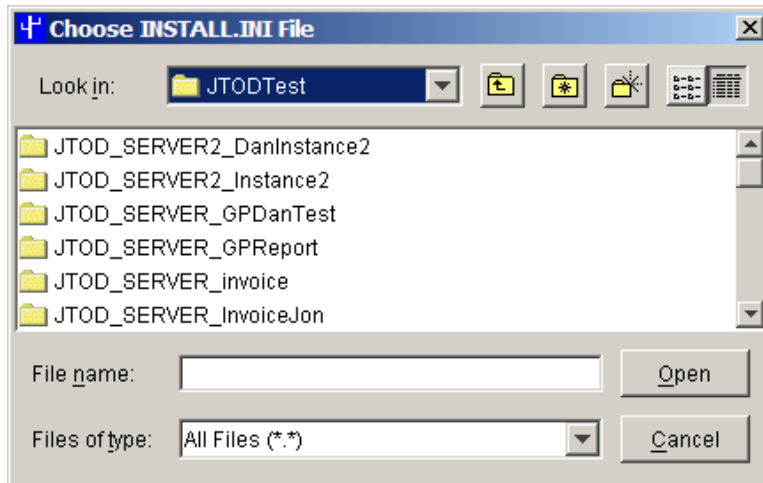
Choose INSTALL.INI File

Look in: JTODTest

JTOD_SERVER2_DanInstance2
JTOD_SERVER2_Instance2
JTOD_SERVER_GPDanTest
JTOD_SERVER_GPReport
JTOD_SERVER_invoice
JTOD_SERVER_InvoiceJon

File name:
Open

Files of type: All Files (*.*)
Cancel